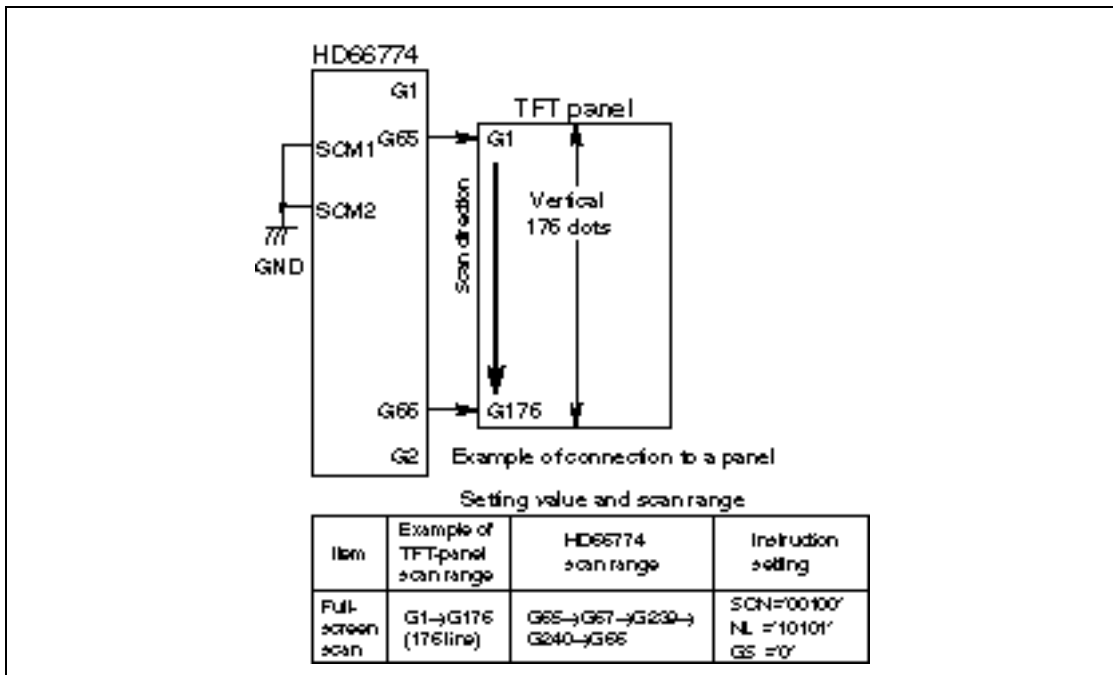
HD66774

G1

SCM1 G65

SCM2

GND

G66

G2

TFT panel

G1

Scan direction

Vertical 176 dots

G176

Example of connection to a panel

Setting value and scan range

| Item | Example of TFT-panel scan range | HD66774 scan range | Instruction setting |
|---|---|---|---|
| Full-screen scan | G1→G176 (176line) | G65→G67→G239→G240→G66 | SCN='00100' NL ='10101' GS ='0' |